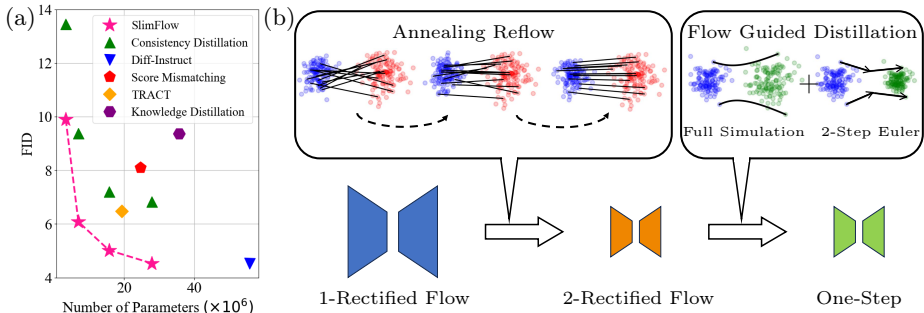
(a)

14

12

10

8

6

4

FID

20

40

Number of Parameters ($\times 10^6$)

SlimFlow
Consistency Distillation
Diff-Instruct
Score Mismatching
TRACT
Knowledge Distillation

(b)

Annealing Reflow

Flow Guided Distillation

Full Simulation

+

2-Step Euler

1-Rectified Flow

2-Rectified Flow

One-Step